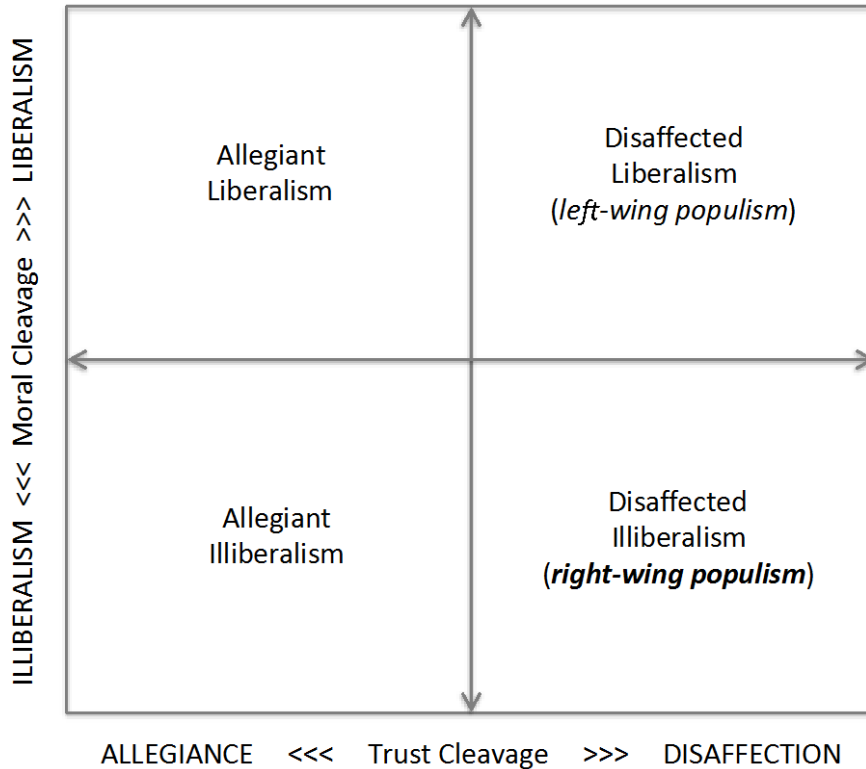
ILLIBERALISM <<< Moral Cleavage >>> LIBERALISM

Allegiant Liberalism

Disaffected Liberalism (*left-wing populism*)

Allegiant Illiberalism

Disaffected Illiberalism (***right-wing populism***)

ALLEGIANCE <<< Trust Cleavage >>> DISAFFECTION